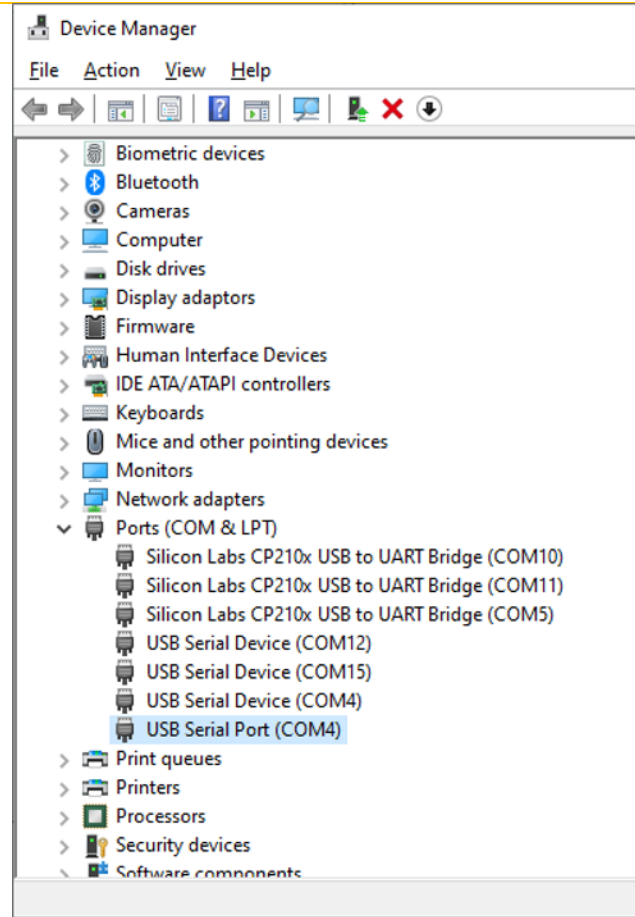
Device Manager

File Action View Help

Biometric devices
Bluetooth
Cameras
Computer
Disk drives
Display adaptors
Firmware
Human Interface Devices
IDE ATA/ATAPI controllers
Keyboards
Mice and other pointing devices
Monitors
Network adapters
Ports (COM & LPT)
Silicon Labs CP210x USB to UART Bridge (COM10)
Silicon Labs CP210x USB to UART Bridge (COM11)
Silicon Labs CP210x USB to UART Bridge (COM5)
USB Serial Device (COM12)
USB Serial Device (COM15)
USB Serial Device (COM4)
USB Serial Port (COM4)
Print queues
Printers
Processors
Security devices
Software components